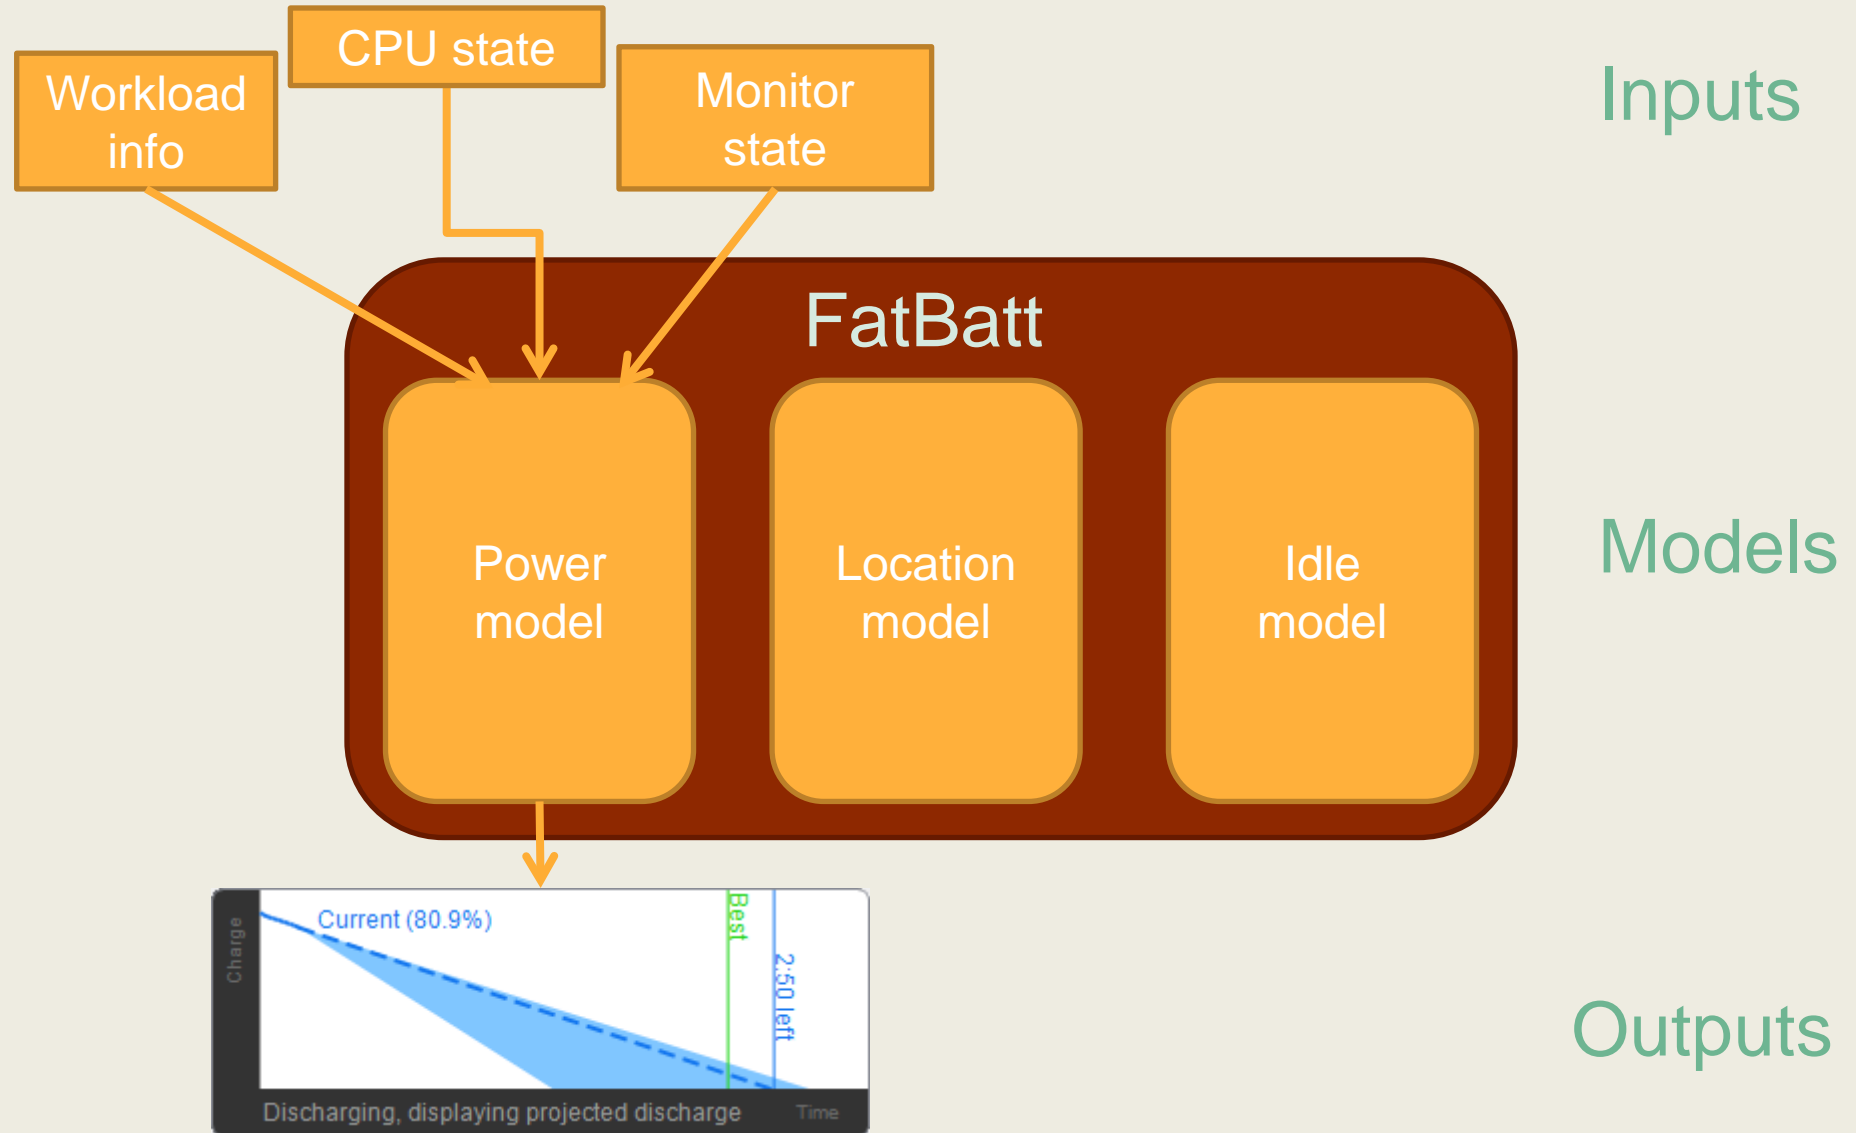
Workload info

CPU state

Monitor state

Inputs

FatBatt

Power model

Location model

Idle model

Models

Charge

Current (80.9%)

Best

2:50 left

Discharging, displaying projected discharge

Time

Outputs